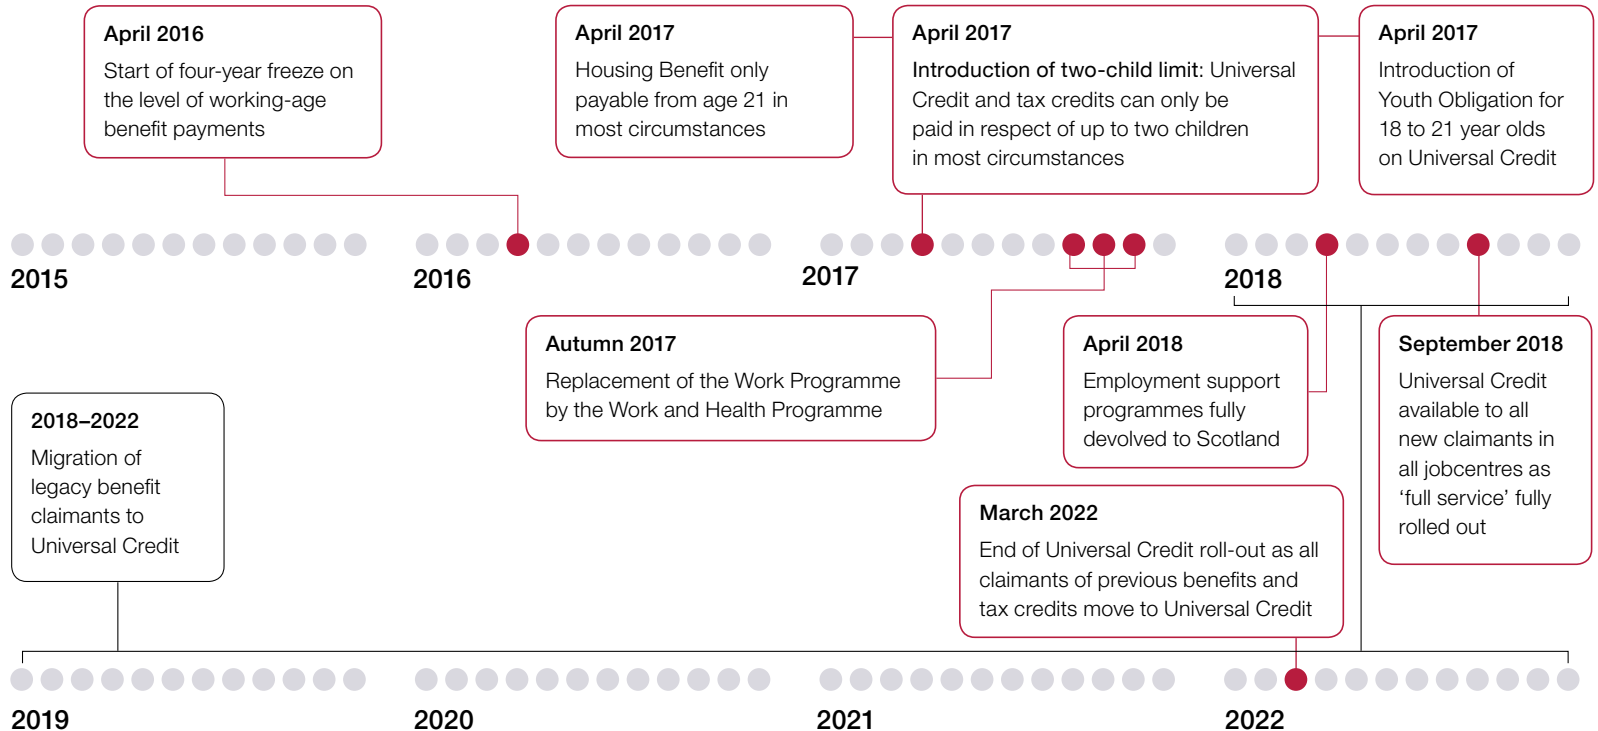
April 2016
Start of four-year freeze on the level of working-age benefit payments

April 2017
Housing Benefit only payable from age 21 in most circumstances

April 2017
Introduction of two-child limit: Universal Credit and tax credits can only be paid in respect of up to two children in most circumstances

April 2017
Introduction of Youth Obligation for 18 to 21 year olds on Universal Credit

2015

2016

2017

2018

Autumn 2017
Replacement of the Work Programme by the Work and Health Programme

April 2018
Employment support programmes fully devolved to Scotland

September 2018
Universal Credit available to all new claimants in all jobcentres as 'full service' fully rolled out

2018–2022
Migration of legacy benefit claimants to Universal Credit

March 2022
End of Universal Credit roll-out as all claimants of previous benefits and tax credits move to Universal Credit

2019

2020

2021

2022